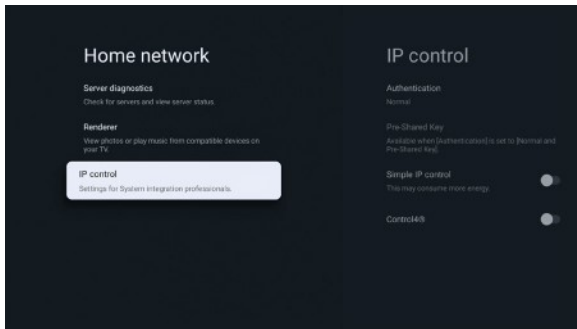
Home network

Server diagnostics
Check for servers and view server status.

Renderer
View photos or play music from compatible devices on your TV.

IP control
Settings for System integration professionals.

IP control

Authentication
Normal

Pre-Shared Key
Available when [Authentication] is set to [Normal and Pre-Shared Key].

Simple IP control
This may consume more energy.

Control4®